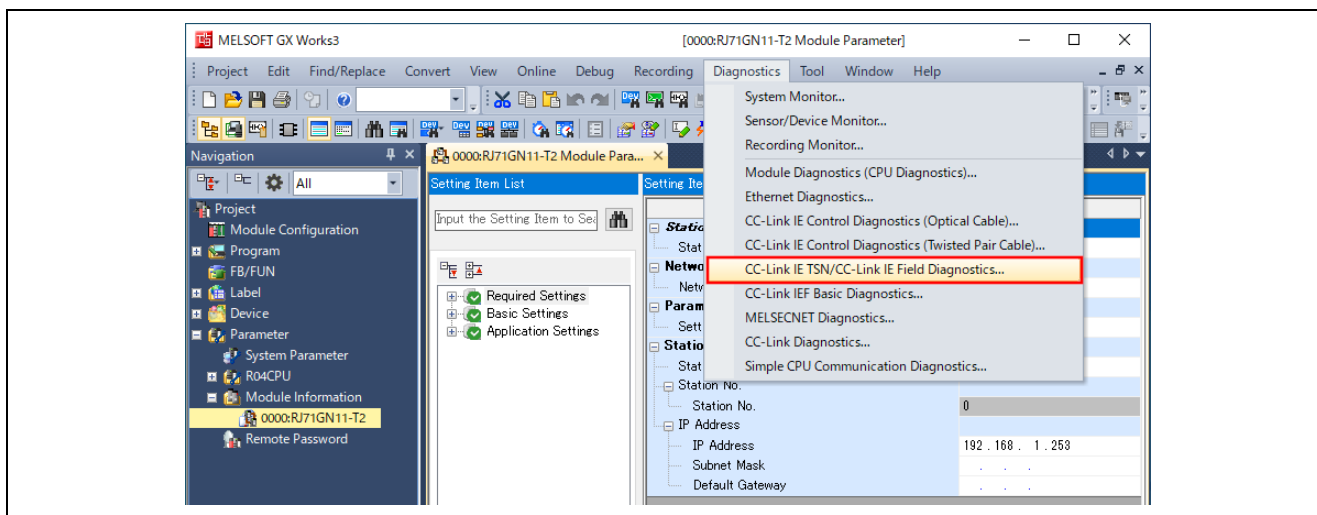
MELSOFT GX Works3 [0000:RJ71GN11-T2 Module Parameter]

Project Edit Find/Replace Convert View Online Debug Recording Diagnostics Tool Window Help

Navigation

All

Project
Module Configuration
Program
FB/FUN
Label
Device
Parameter
System Parameter
R04CPU
Module Information
0000:RJ71GN11-T2
Remote Password

0000:RJ71GN11-T2 Module Para...

Setting Item List

Input the Setting Item to Sea

Required Settings
Basic Settings
Application Settings

Setting Ite

Statio
Stat
Netwo
Netw
Param
Sett
Statio
Stat
Station No.
Station No. 0
IP Address
IP Address 192 . 168 . 1 . 253
Subnet Mask
Default Gateway

System Monitor...
Sensor/Device Monitor...
Recording Monitor...
Module Diagnostics (CPU Diagnostics)...
Ethernet Diagnostics...
CC-Link IE Control Diagnostics (Optical Cable)...
CC-Link IE Control Diagnostics (Twisted Pair Cable)...
CC-Link IE TSN/CC-Link IE Field Diagnostics...
CC-Link IEF Basic Diagnostics...
MELSECNET Diagnostics...
CC-Link Diagnostics...
Simple CPU Communication Diagnostics...